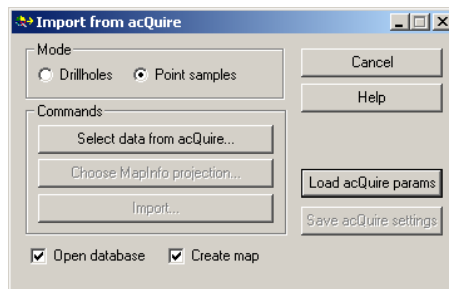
Import from acQuire

Mode
Drillholes
Point samples

Commands
Select data from acQuire...
Choose MapInfo projection...
Import...

Cancel
Help
Load acQuire params
Save acQuire settings

Open database
Create map